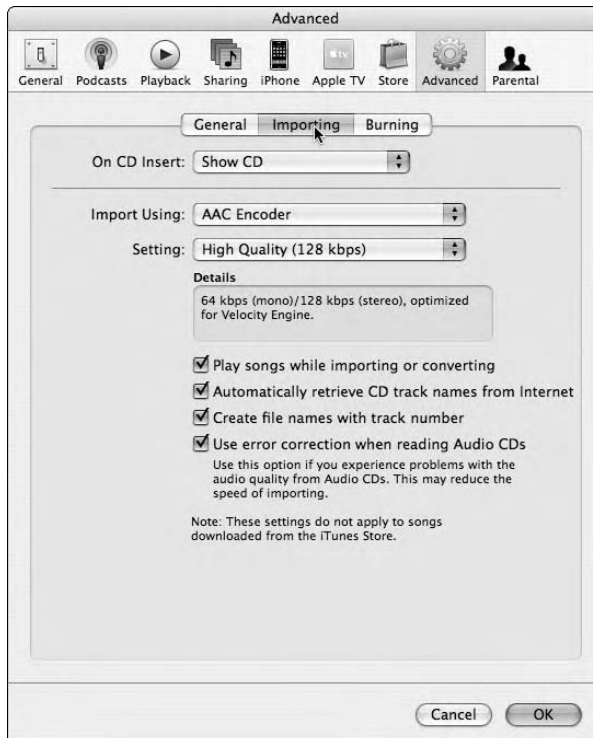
Advanced

General Podcasts Playback Sharing iPhone Apple TV Store Advanced Parental

General Importing Burning

On CD Insert: Show CD

Import Using: AAC Encoder

Setting: High Quality (128 kbps)

Details

64 kbps (mono)/128 kbps (stereo), optimized for Velocity Engine.

☑ Play songs while importing or converting

☑ Automatically retrieve CD track names from Internet

☑ Create file names with track number

☑ Use error correction when reading Audio CDs

Use this option if you experience problems with the audio quality from Audio CDs. This may reduce the speed of importing.

Note: These settings do not apply to songs downloaded from the iTunes Store.

Cancel OK